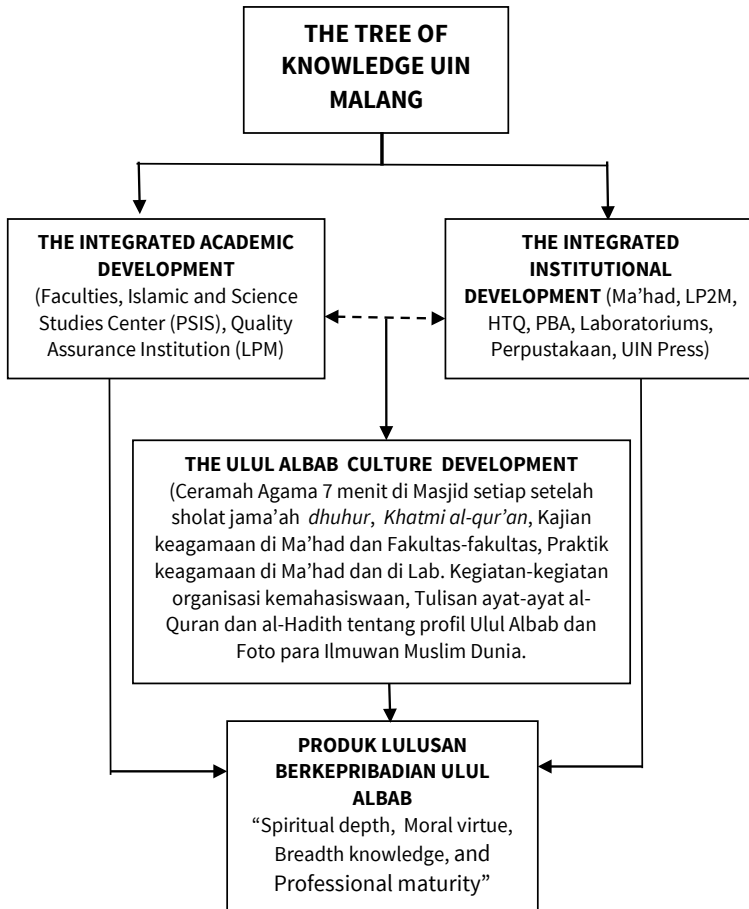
THE TREE OF KNOWLEDGE UIN MALANG

THE INTEGRATED ACADEMIC DEVELOPMENT
(Faculties, Islamic and Science Studies Center (PSIS), Quality Assurance Institution (LPM)

THE INTEGRATED INSTITUTIONAL DEVELOPMENT (Ma'had, LP2M, HTQ, PBA, Laboratoriums, Perpustakaan, UIN Press)

THE ULUL ALBAB CULTURE DEVELOPMENT
(Ceramah Agama 7 menit di Masjid setiap setelah sholat jama'ah *dhuhur*, *Khatmi al-qur'an*, Kajian keagamaan di Ma'had dan Fakultas-fakultas, Praktik keagamaan di Ma'had dan di Lab. Kegiatan-kegiatan organisasi kemahasiswaan, Tulisan ayat-ayat al-Quran dan al-Hadith tentang profil Ulul Albab dan Foto para Ilmuwan Muslim Dunia.

PRODUK LULUSAN BERKEPRIBADIAN ULUL ALBAB
"Spiritual depth, Moral virtue, Breadth knowledge, and Professional maturity"